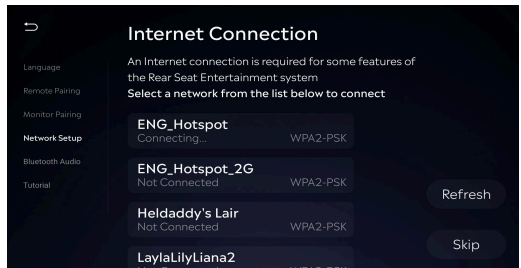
Language
Remote Pairing
Monitor Pairing
Network Setup
Bluetooth Audio
Tutorial

Internet Connection

An Internet connection is required for some features of the Rear Seat Entertainment system

Select a network from the list below to connect

ENG_Hotspot
Connecting... WPA2-PSK

ENG_Hotspot_2G
Not Connected WPA2-PSK

Heldaddy's Lair
Not Connected WPA2-PSK

LaylaLilyLiana2
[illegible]

Refresh

Skip